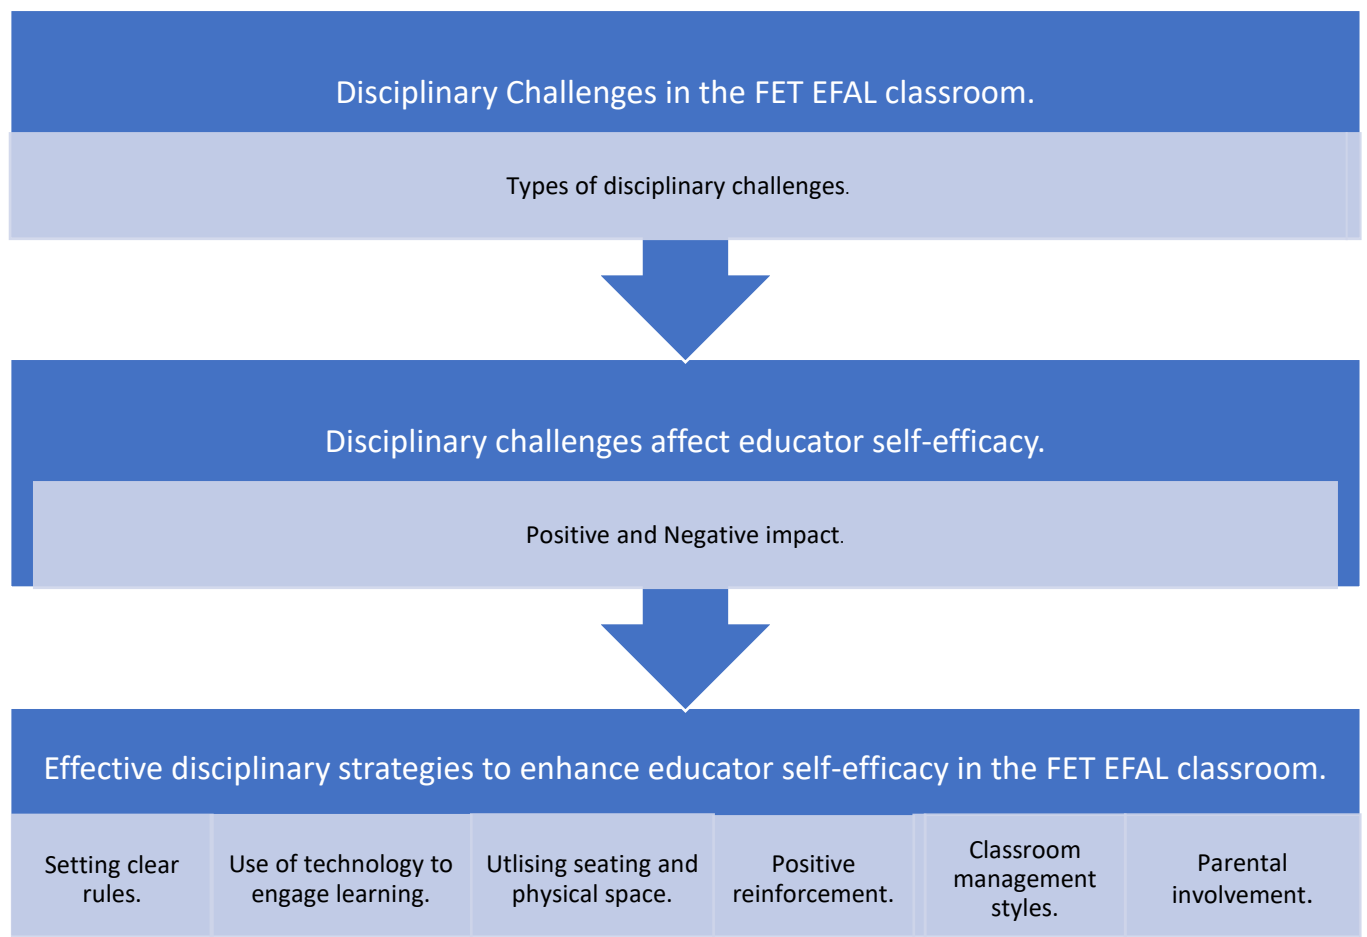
Disciplinary Challenges in the FET EFAL classroom.

Types of disciplinary challenges.

Disciplinary challenges affect educator self-efficacy.

Positive and Negative impact.

Effective disciplinary strategies to enhance educator self-efficacy in the FET EFAL classroom.

Setting clear rules.

Use of technology to engage learning.

Utlising seating and physical space.

Positive reinforcement.

Classroom management styles.

Parental involvement.